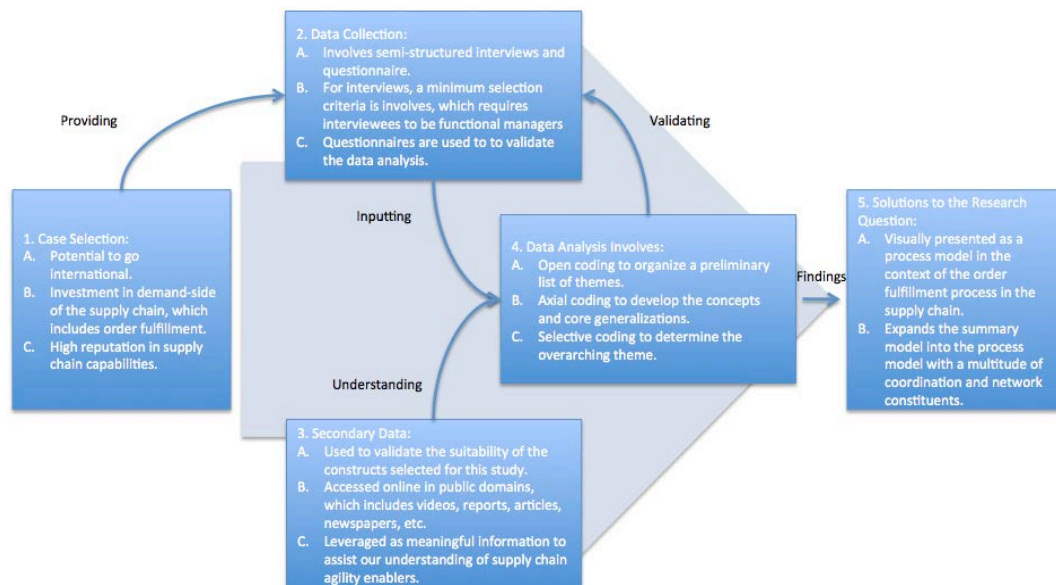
2. Data Collection:
A. Involves semi-structured interviews and questionnaire.
B. For interviews, a minimum selection criteria is involves, which requires interviewees to be functional managers
C. Questionnaires are used to to validate the data analysis.

Providing

Validating

1. Case Selection:
A. Potential to go international.
B. Investment in demand-side of the supply chain, which includes order fulfillment.
C. High reputation in supply chain capabilities.

Inputting

4. Data Analysis Involves:
A. Open coding to organize a preliminary list of themes.
B. Axial coding to develop the concepts and core generalizations.
C. Selective coding to determine the overarching theme.

Findings

5. Solutions to the Research Question:
A. Visually presented as a process model in the context of the order fulfillment process in the supply chain.
B. Expands the summary model into the process model with a multitude of coordination and network constituents.

Understanding

3. Secondary Data:
A. Used to validate the suitability of the constructs selected for this study.
B. Accessed online in public domains, which includes videos, reports, articles, newspapers, etc.
C. Leveraged as meaningful information to assist our understanding of supply chain agility enablers.